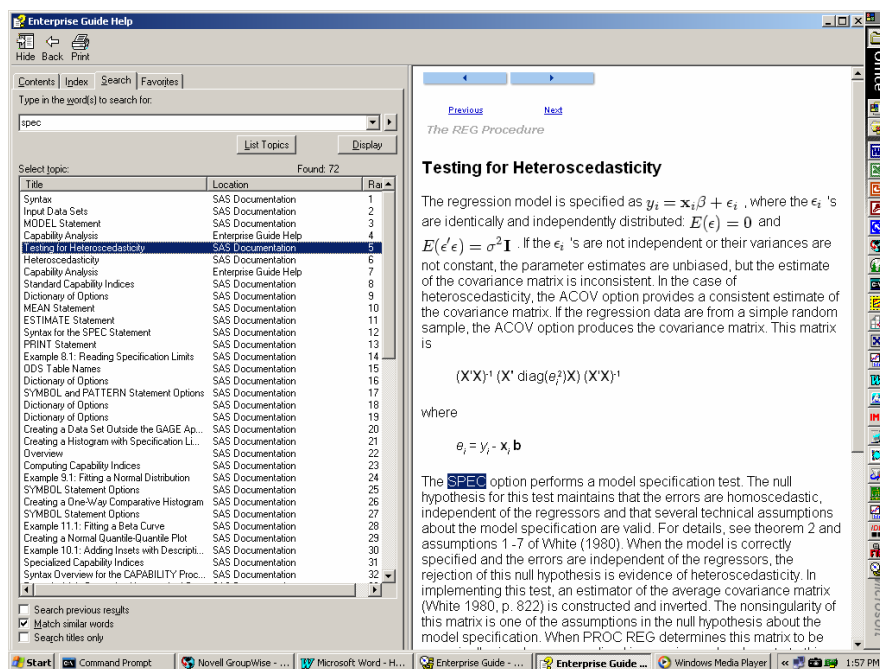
Enterprise Guide Help

Hide Back Print

Contents Index Search Favorites

Type in the word(s) to search for:

spec

List Topics Display

Select topic: Found: 72

| Title | Location | Ra |
|---|---|---|
| Syntax | SAS Documentation | 1 |
| Input Data Sets | SAS Documentation | 2 |
| MODEL Statement | SAS Documentation | 3 |
| Capability Analysis | Enterprise Guide Help | 4 |
| Testing for Heteroscedasticity | SAS Documentation | 5 |
| Heteroscedasticity | SAS Documentation | 6 |
| Capability Analysis | Enterprise Guide Help | 7 |
| Standard Capability Indices | SAS Documentation | 8 |
| Dictionary of Options | SAS Documentation | 9 |
| MEAN Statement | SAS Documentation | 10 |
| ESTIMATE Statement | SAS Documentation | 11 |
| Syntax for the SPEC Statement | SAS Documentation | 12 |
| PRINT Statement | SAS Documentation | 13 |
| Example 8.1: Reading Specification Limits | SAS Documentation | 14 |
| ODS Table Names | SAS Documentation | 15 |
| Dictionary of Options | SAS Documentation | 16 |
| SYMBOL and PATTERN Statement Options | SAS Documentation | 17 |
| Dictionary of Options | SAS Documentation | 18 |
| Dictionary of Options | SAS Documentation | 19 |
| Creating a Data Set Outside the GAGE Ap... | SAS Documentation | 20 |
| Creating a Histogram with Specification Li... | SAS Documentation | 21 |
| Overview | SAS Documentation | 22 |
| Computing Capability Indices | SAS Documentation | 23 |
| Example 9.1: Fitting a Normal Distribution | SAS Documentation | 24 |
| SYMBOL Statement Options | SAS Documentation | 25 |
| Creating a One-Way Comparative Histogram | SAS Documentation | 26 |
| SYMBOL Statement Options | SAS Documentation | 27 |
| Example 11.1: Fitting a Beta Curve | SAS Documentation | 28 |
| Creating a Normal Quantile-Quantile Plot | SAS Documentation | 29 |
| Example 10.1: Adding Insets with Descripti... | SAS Documentation | 30 |
| Specialized Capability Indices | SAS Documentation | 31 |
| Syntax Overview for the CAPABILITY Proc... | SAS Documentation | 32 |

Search previous results
Match similar words
Search titles only

Previous Next
The REG Procedure

Testing for Heteroscedasticity

The regression model is specified as $y_i = \mathbf{x}_i\beta + \epsilon_i$ , where the $\epsilon_i$ 's are identically and independently distributed: $E(\epsilon) = 0$ and $E(\epsilon'\epsilon) = \sigma^2\mathbf{I}$ . If the $\epsilon_i$ 's are not independent or their variances are not constant, the parameter estimates are unbiased, but the estimate of the covariance matrix is inconsistent. In the case of heteroscedasticity, the ACOV option provides a consistent estimate of the covariance matrix. If the regression data are from a simple random sample, the ACOV option produces the covariance matrix. This matrix is

$(X'X)^{-1} (X' \text{diag}(e_i^2)X) (X'X)^{-1}$

where

$e_i = y_i - x_i \mathbf{b}$

The SPEC option performs a model specification test. The null hypothesis for this test maintains that the errors are homoscedastic, independent of the regressors and that several technical assumptions about the model specification are valid. For details, see theorem 2 and assumptions 1 -7 of White (1980). When the model is correctly specified and the errors are independent of the regressors, the rejection of this null hypothesis is evidence of heteroscedasticity. In implementing this test, an estimator of the average covariance matrix (White 1980, p. 822) is constructed and inverted. The nonsingularity of this matrix is one of the assumptions in the null hypothesis about the model specification. When PROC REG determines this matrix to be

Start | Command Prompt | Novell GroupWise - ... | Microsoft Word - H... | Enterprise Guide - ... | Enterprise Guide ... | Windows Media Player | 1:57 PM